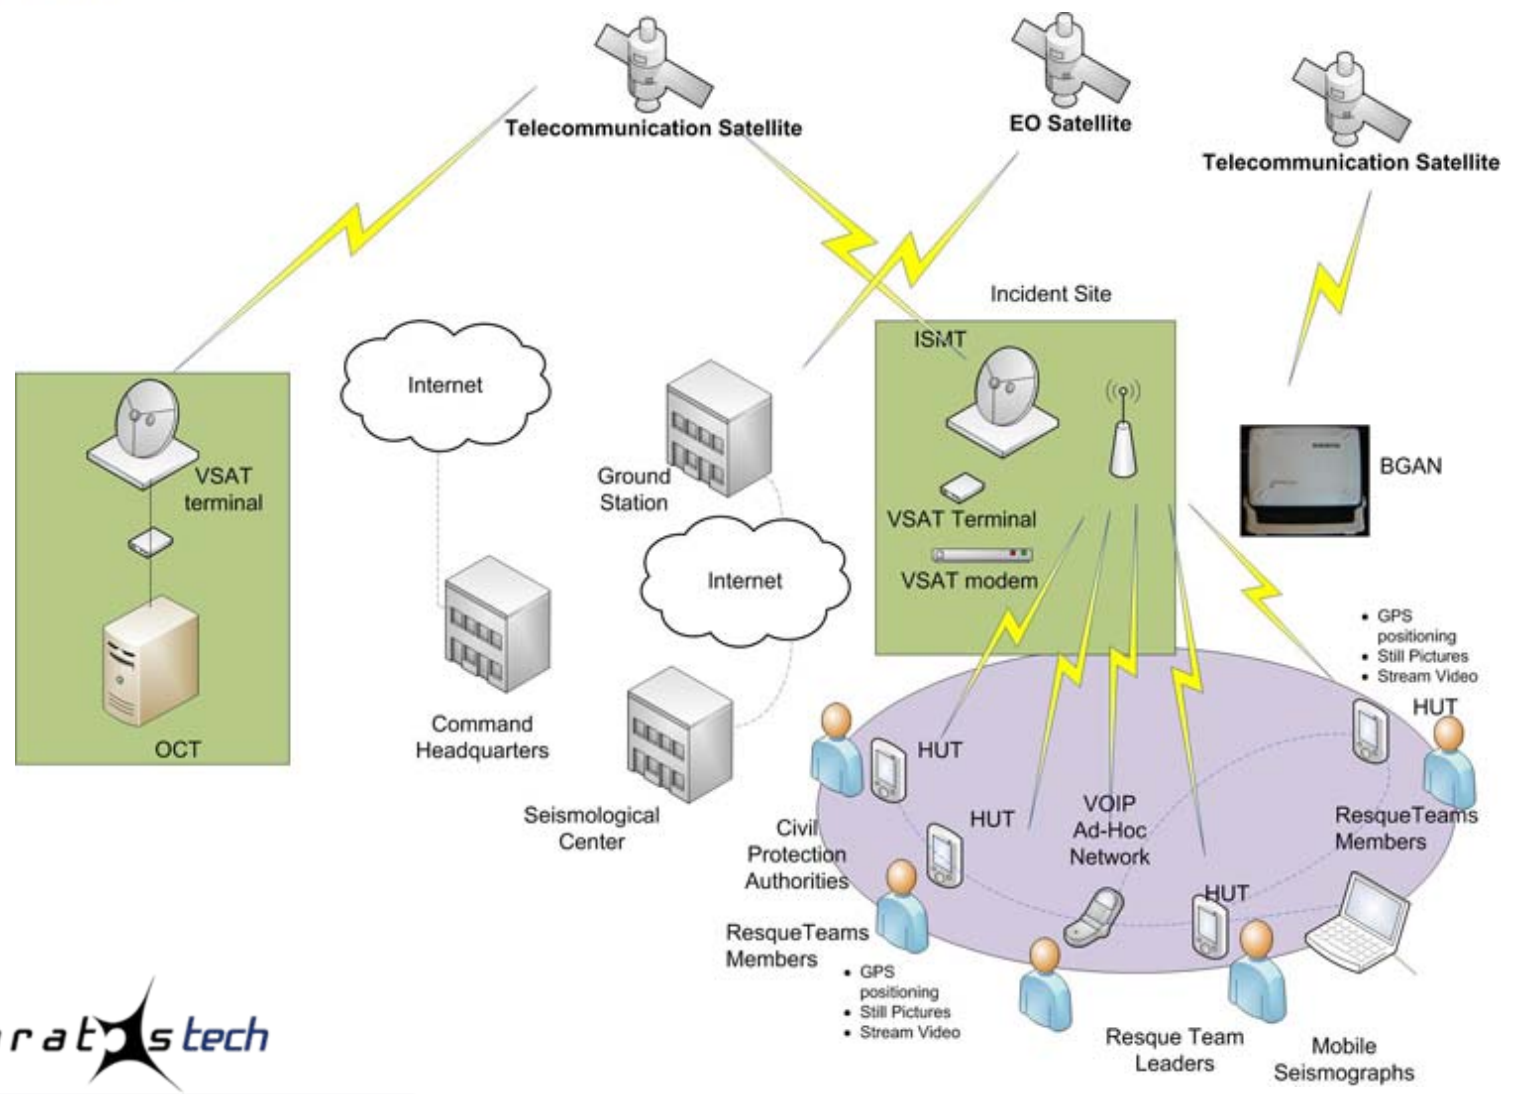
Telecommunication Satellite

EO Satellite

Telecommunication Satellite

Incident Site

ISMT

Internet

VSAT terminal

OCT

Command Headquarters

Ground Station

Internet

Seismological Center

VSAT Terminal

VSAT modem

BGAN

• GPS positioning
• Still Pictures
• Stream Video

HUT

HUT

HUT

HUT

VOIP Ad-Hoc Network

Civil Protection Authorities

ResqueTeams Members

ResqueTeams Members

• GPS positioning
• Still Pictures
• Stream Video

Resque Team Leaders

Mobile Seismographs

rat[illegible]stech